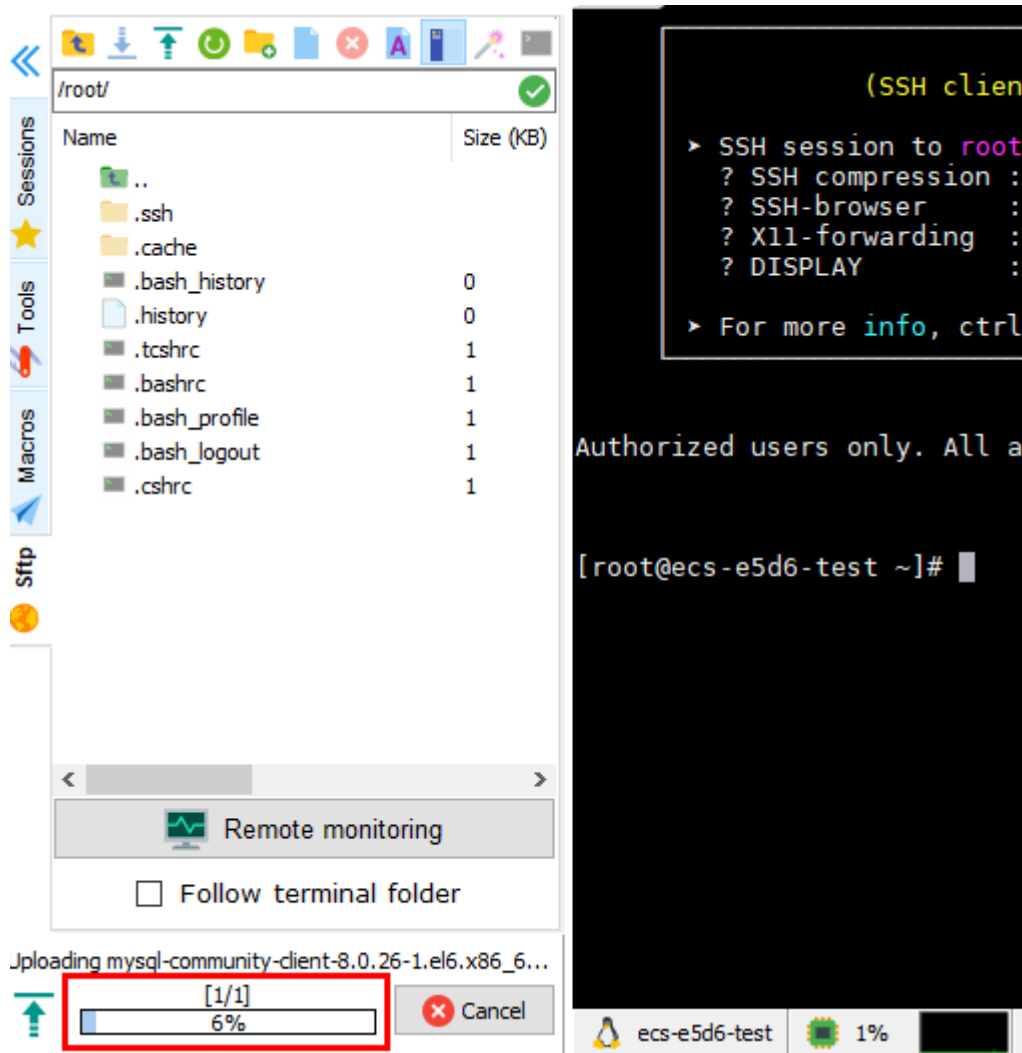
Sessions
Tools
Macros
Sftp

/root/

| Name | Size (KB) |
|---|---|
| .. | |
| .ssh | |
| .cache | |
| .bash_history | 0 |
| .history | 0 |
| .tcshrc | 1 |
| .bashrc | 1 |
| .bash_profile | 1 |
| .bash_logout | 1 |
| .cshrc | 1 |

Remote monitoring

Follow terminal folder

Jploading mysql-community-client-8.0.26-1.el6.x86_6...

[1/1]
6%

Cancel

(SSH clien

➤ SSH session to root
? SSH compression :
? SSH-browser :
? X11-forwarding :
? DISPLAY :

➤ For more info, ctrl

Authorized users only. All a

[root@ecs-e5d6-test ~]#

ecs-e5d6-test
1%